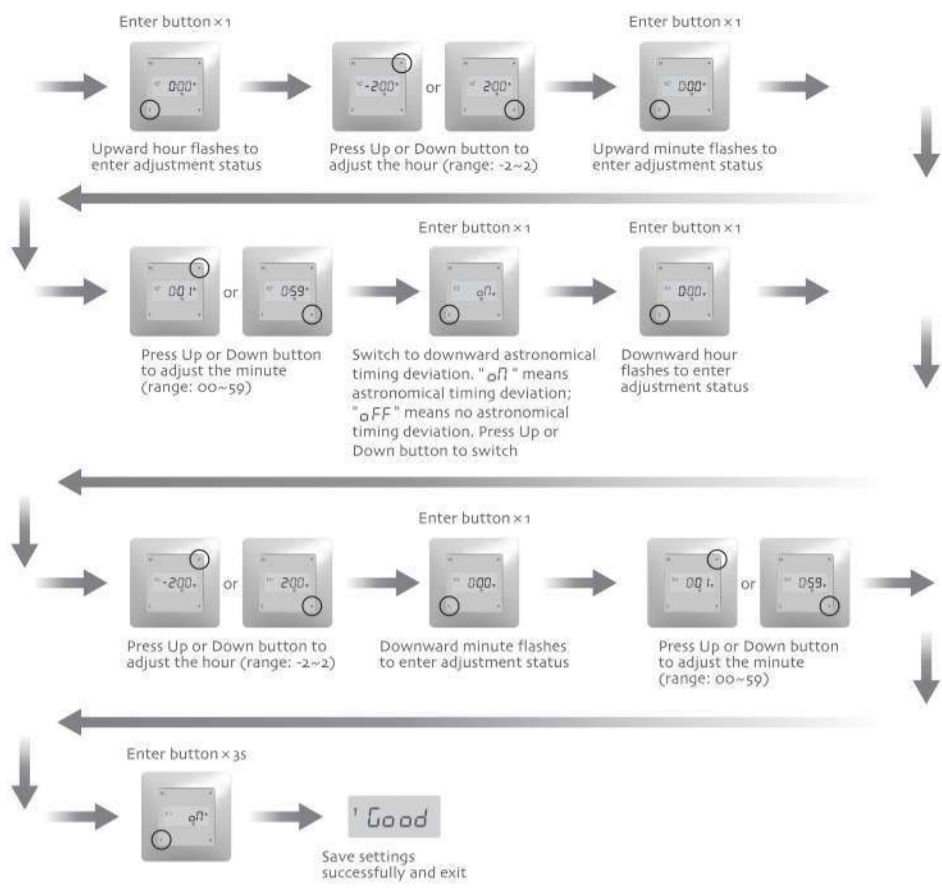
Enter button × 1

0:00

Upward hour flashes to enter adjustment status

-2:00 or 2:00

Press Up or Down button to adjust the hour (range: -2~2)

Enter button × 1

0:00

Upward minute flashes to enter adjustment status

0:01 or 0:59

Press Up or Down button to adjust the minute (range: 00~59)

Enter button × 1

on

Switch to downward astronomical timing deviation. "on" means astronomical timing deviation; "oFF" means no astronomical timing deviation. Press Up or Down button to switch

Enter button × 1

0:00

Downward hour flashes to enter adjustment status

-2:00 or 2:00

Press Up or Down button to adjust the hour (range: -2~2)

Enter button × 1

0:00

Downward minute flashes to enter adjustment status

0:01 or 0:59

Press Up or Down button to adjust the minute (range: 00~59)

Enter button × 3s

on

Good

Save settings successfully and exit